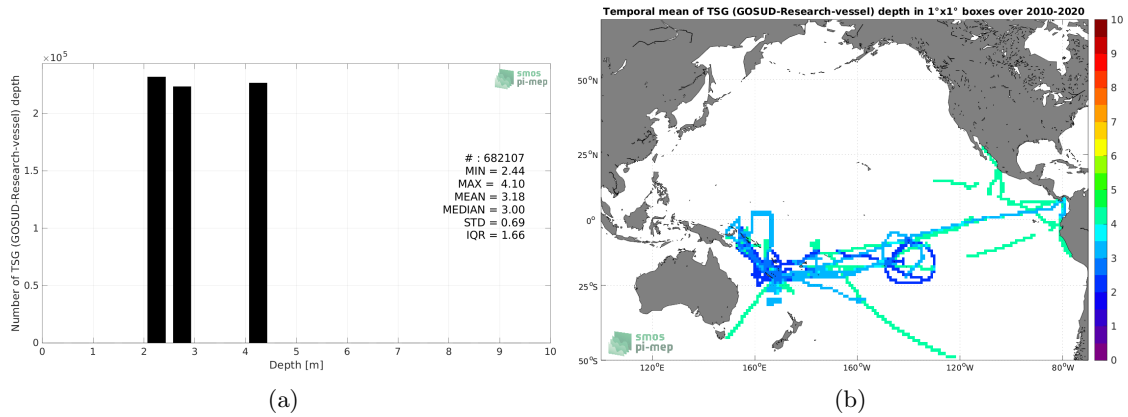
$\times 10^5$

smos
pi-mep

Number of TSG (GOSUD-Research-vessel) depth

2
1.5
1
0.5
0

# : 682107
MIN = 2.44
MAX = 4.10
MEAN = 3.18
MEDIAN = 3.00
STD = 0.69
IQR = 1.66

0 1 2 3 4 5 6 7 8 9 10
Depth [m]

(a)

Temporal mean of TSG (GOSUD-Research-vessel) depth in 1°x1° boxes over 2010-2020

50°N
25°N
0°
25°S
50°S

120°E 160°E 160°W 120°W 80°W

smos
pi-mep

10
9
8
7
6
5
4
3
2
1
0

(b)